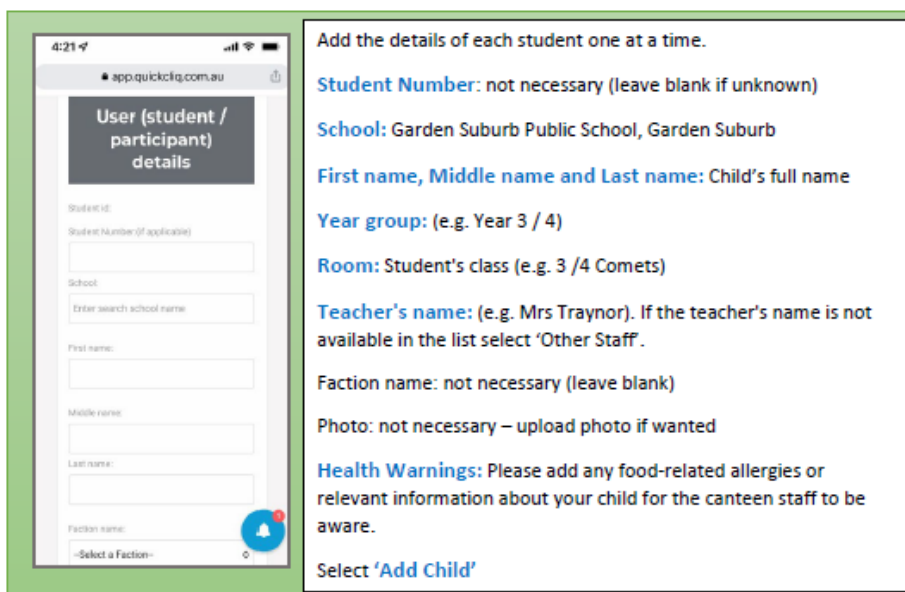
4:21

app.quickcliq.com.au

User (student / participant) details

Student id:

Student Number (if applicable)

School:

Enter search school name

First name:

Middle name:

Last name:

Faction name:

--Select a Faction--

Add the details of each student one at a time.

Student Number: not necessary (leave blank if unknown)

School: Garden Suburb Public School, Garden Suburb

First name, Middle name and Last name: Child's full name

Year group: (e.g. Year 3 / 4)

Room: Student's class (e.g. 3 /4 Comets)

Teacher's name: (e.g. Mrs Traynor). If the teacher's name is not available in the list select 'Other Staff'.

Faction name: not necessary (leave blank)

Photo: not necessary – upload photo if wanted

Health Warnings: Please add any food-related allergies or relevant information about your child for the canteen staff to be aware.

Select 'Add Child'